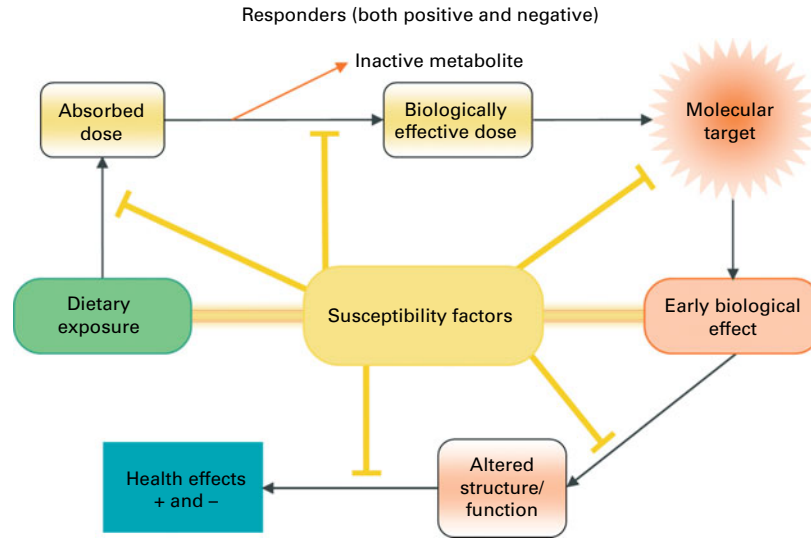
Responders (both positive and negative)

Inactive metabolite

Absorbed dose

Biologically effective dose

Molecular target

Dietary exposure

Susceptibility factors

Early biological effect

Health effects + and –

Altered structure/ function